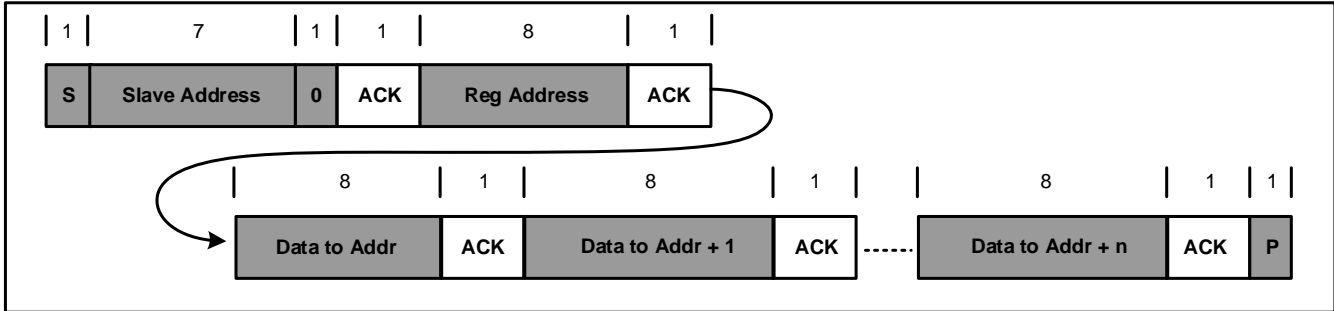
| 1 | 7 | 1 | 1 | 8 | 1 |
|---|---|---|---|---|---|
| S | Slave Address | 0 | ACK | Reg Address | ACK |

| 8 | 1 | 8 | 1 | | 8 | 1 | 1 |
|---|---|---|---|---|---|---|---|
| Data to Addr | ACK | Data to Addr + 1 | ACK | ...... | Data to Addr + n | ACK | P |